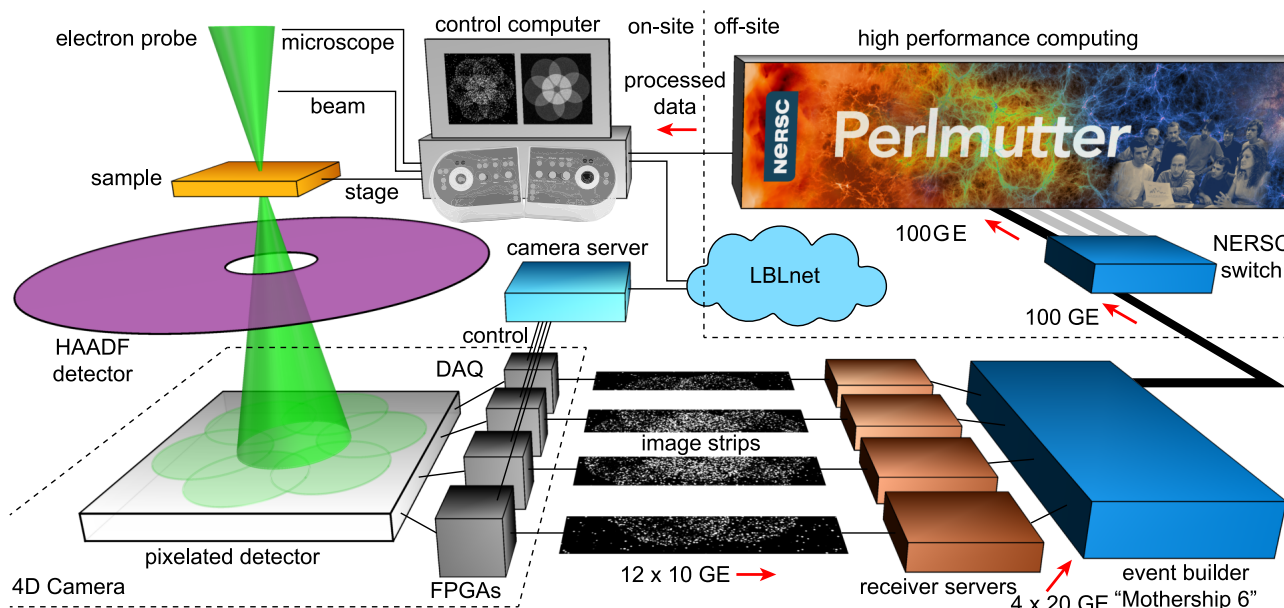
control computer

on-site

off-site

high performance computing

electron probe

microscope

processed data

beam

NERSC

Perlmutter

sample

stage

100GE

NERSC switch

camera server

LBLnet

100 GE

control

HAADF detector

DAQ

image strips

pixelated detector

4D Camera

FPGAs

12 x 10 GE

receiver servers

event builder "Mothership 6"

4 x 20 GE